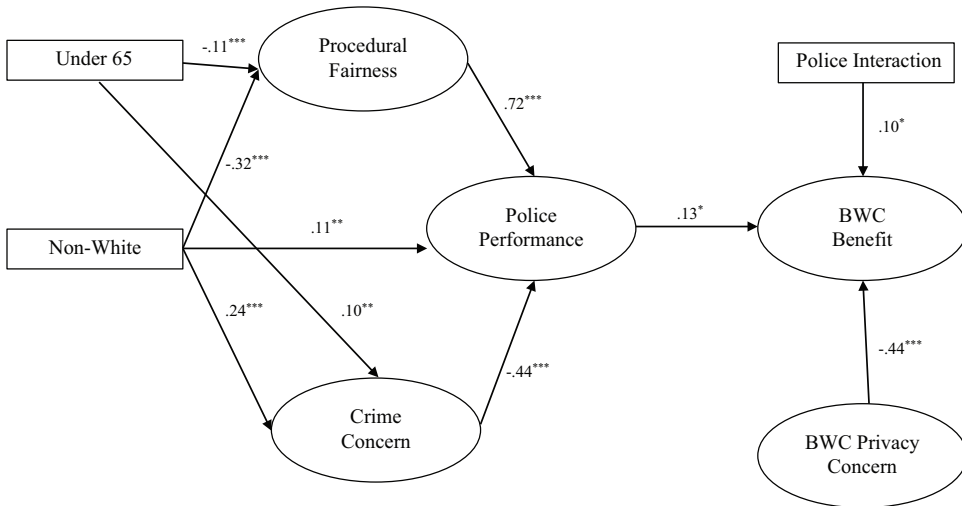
Under 65

$-.11^{***}$

Procedural Fairness

Police Interaction

$.72^{***}$

$.10^{*}$

$-.32^{***}$

Non-White

$.11^{**}$

Police Performance

$.13^{*}$

BWC Benefit

$.24^{***}$

$.10^{**}$

$-.44^{***}$

$-.44^{***}$

Crime Concern

BWC Privacy Concern